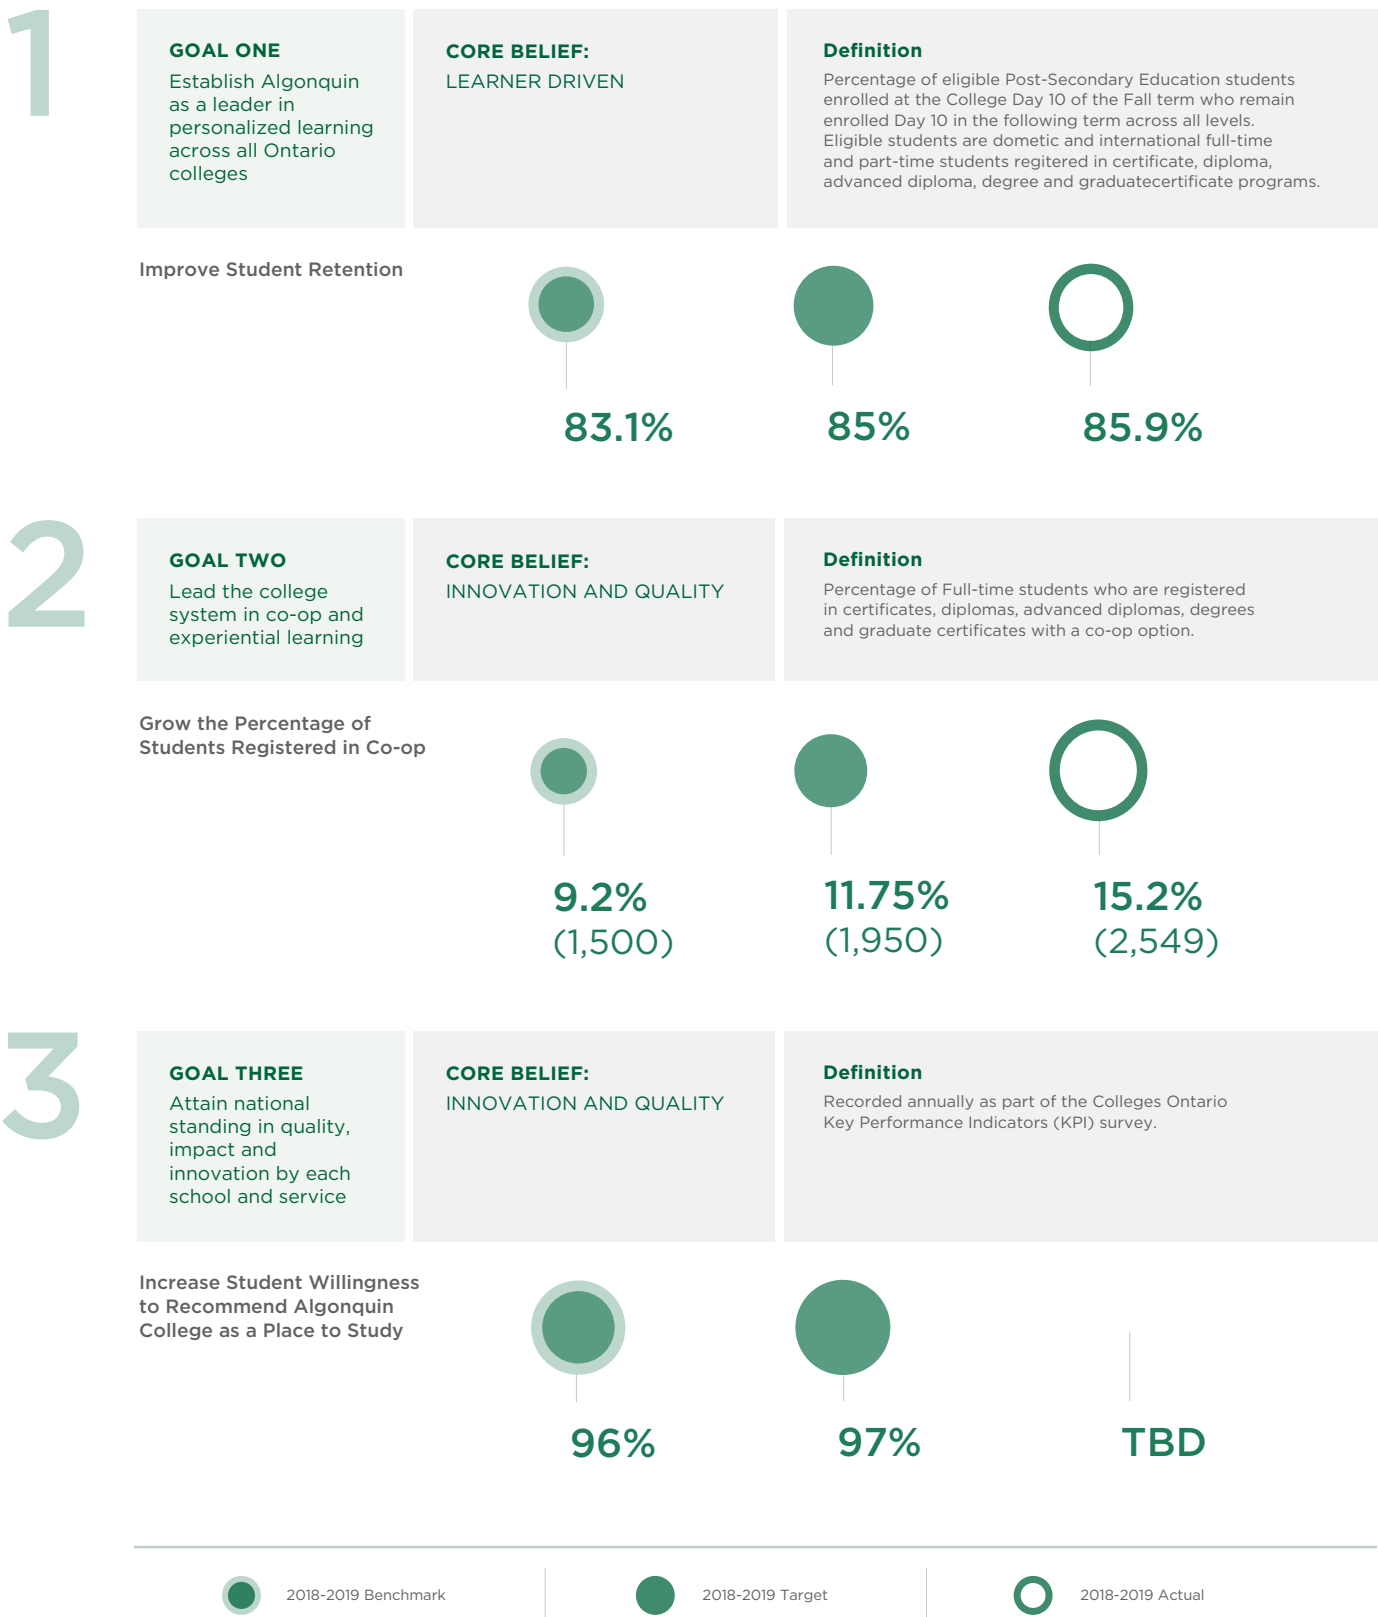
1

GOAL ONE
Establish Algonquin as a leader in personalized learning across all Ontario colleges

CORE BELIEF:
LEARNER DRIVEN

Definition
Percentage of eligible Post-Secondary Education students enrolled at the College Day 10 of the Fall term who remain enrolled Day 10 in the following term across all levels. Eligible students are dometic and international full-time and part-time students regitered in certificate, diploma, advanced diploma, degree and graduatecertificate programs.

Improve Student Retention

83.1%

85%

85.9%

2

GOAL TWO
Lead the college system in co-op and experiential learning

CORE BELIEF:
INNOVATION AND QUALITY

Definition
Percentage of Full-time students who are registered in certificates, diplomas, advanced diplomas, degrees and graduate certificates with a co-op option.

Grow the Percentage of Students Registered in Co-op

9.2%
(1,500)

11.75%
(1,950)

15.2%
(2,549)

3

GOAL THREE
Attain national standing in quality, impact and innovation by each school and service

CORE BELIEF:
INNOVATION AND QUALITY

Definition
Recorded annually as part of the Colleges Ontario Key Performance Indicators (KPI) survey.

Increase Student Willingness to Recommend Algonquin College as a Place to Study

96%

97%

TBD

2018-2019 Benchmark

2018-2019 Target

2018-2019 Actual